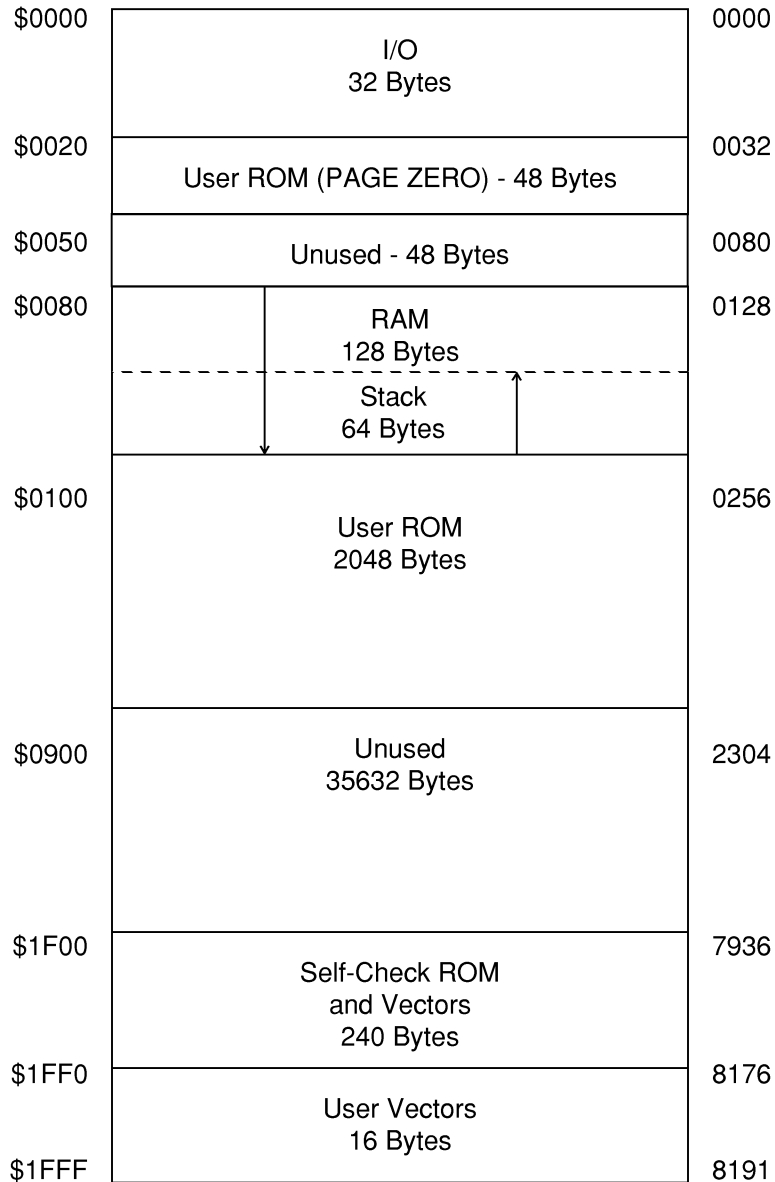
$0000 I/O 32 Bytes 0000

$0020 User ROM (PAGE ZERO) - 48 Bytes 0032

$0050 Unused - 48 Bytes 0080

$0080 RAM 128 Bytes 0128

Stack 64 Bytes

$0100 User ROM 2048 Bytes 0256

$0900 Unused 35632 Bytes 2304

$1F00 Self-Check ROM and Vectors 240 Bytes 7936

$1FF0 User Vectors 16 Bytes 8176

$1FFF 8191